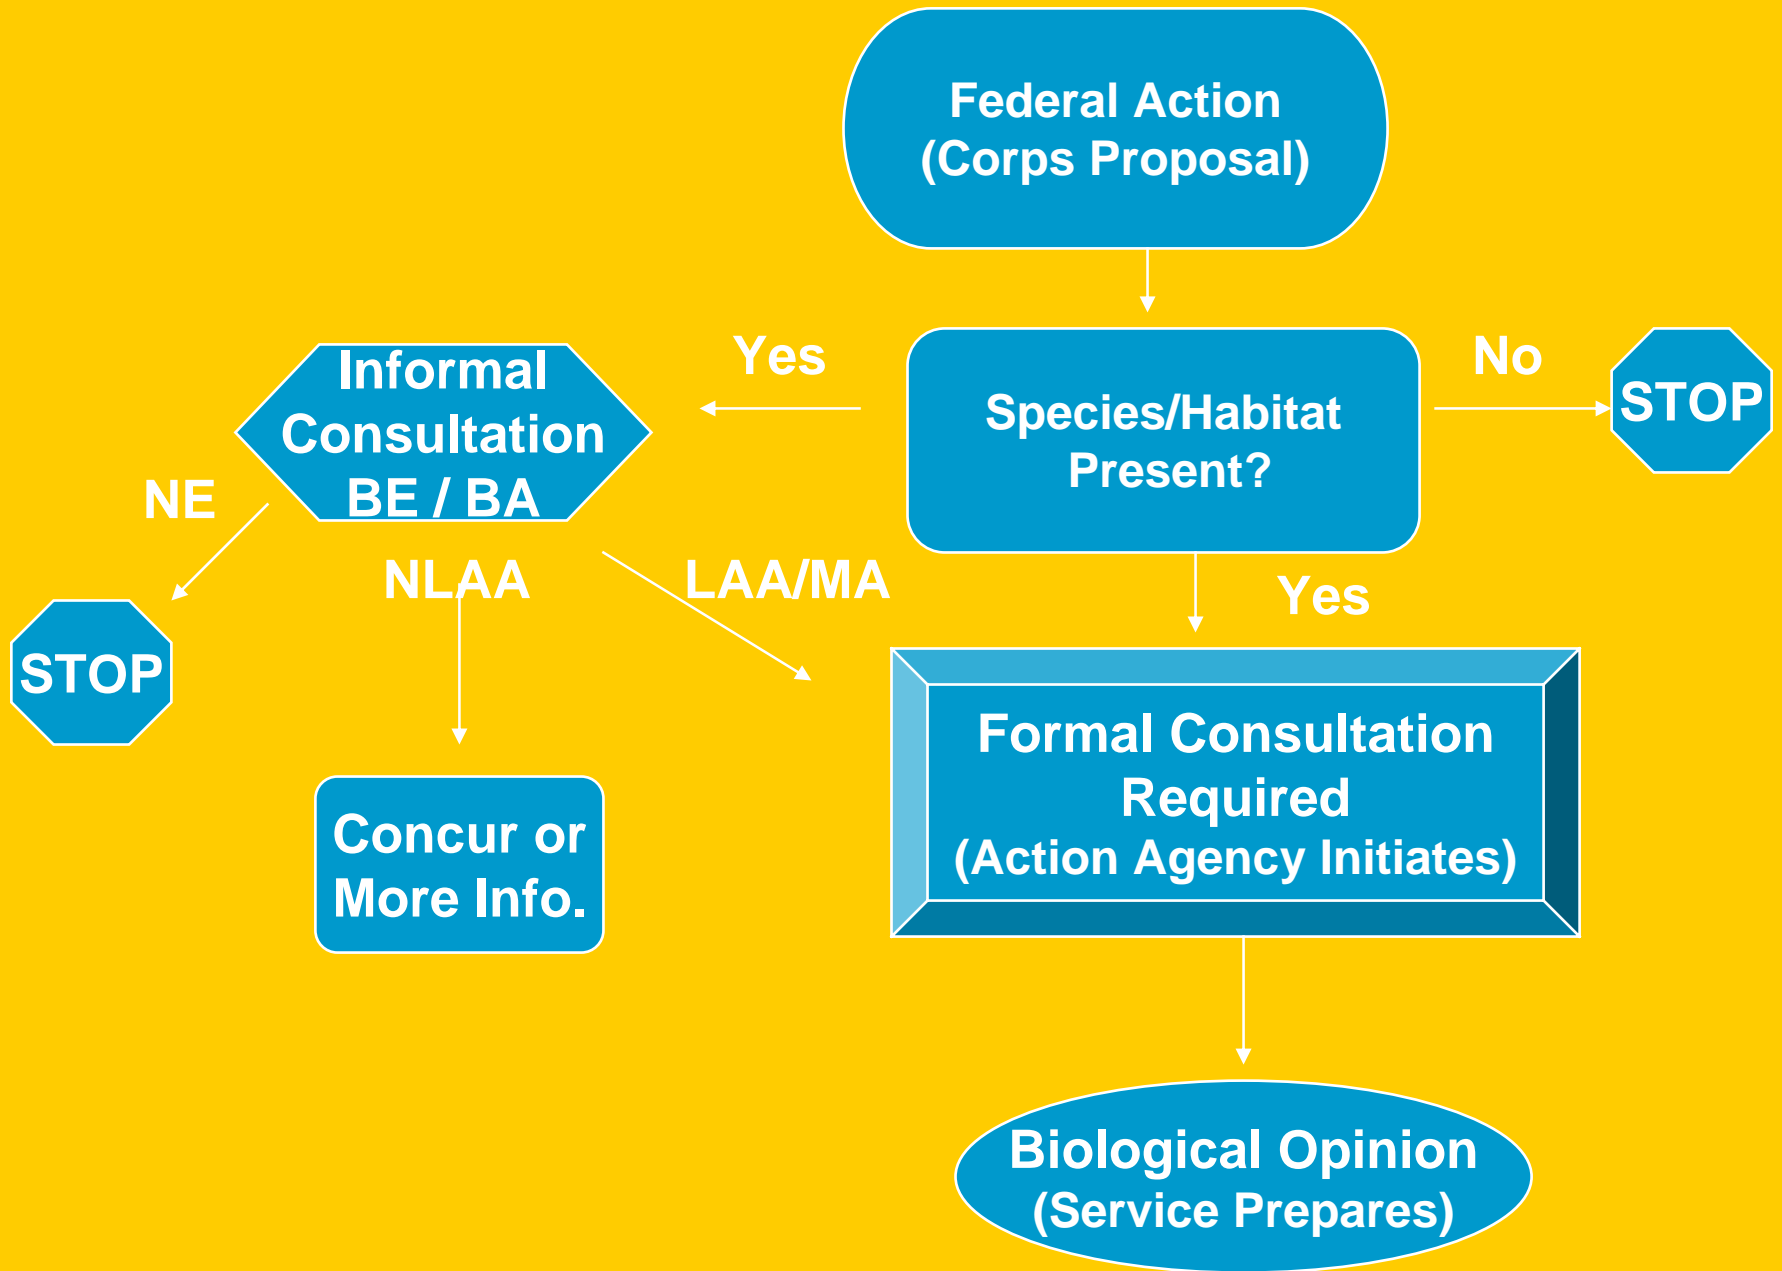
Federal Action
(Corps Proposal)

Yes

Informal Consultation BE / BA

Species/Habitat Present?

No

STOP

NE

NLAA

LAA/MA

Yes

STOP

Formal Consultation Required
(Action Agency Initiates)

Concur or More Info.

Biological Opinion
(Service Prepares)